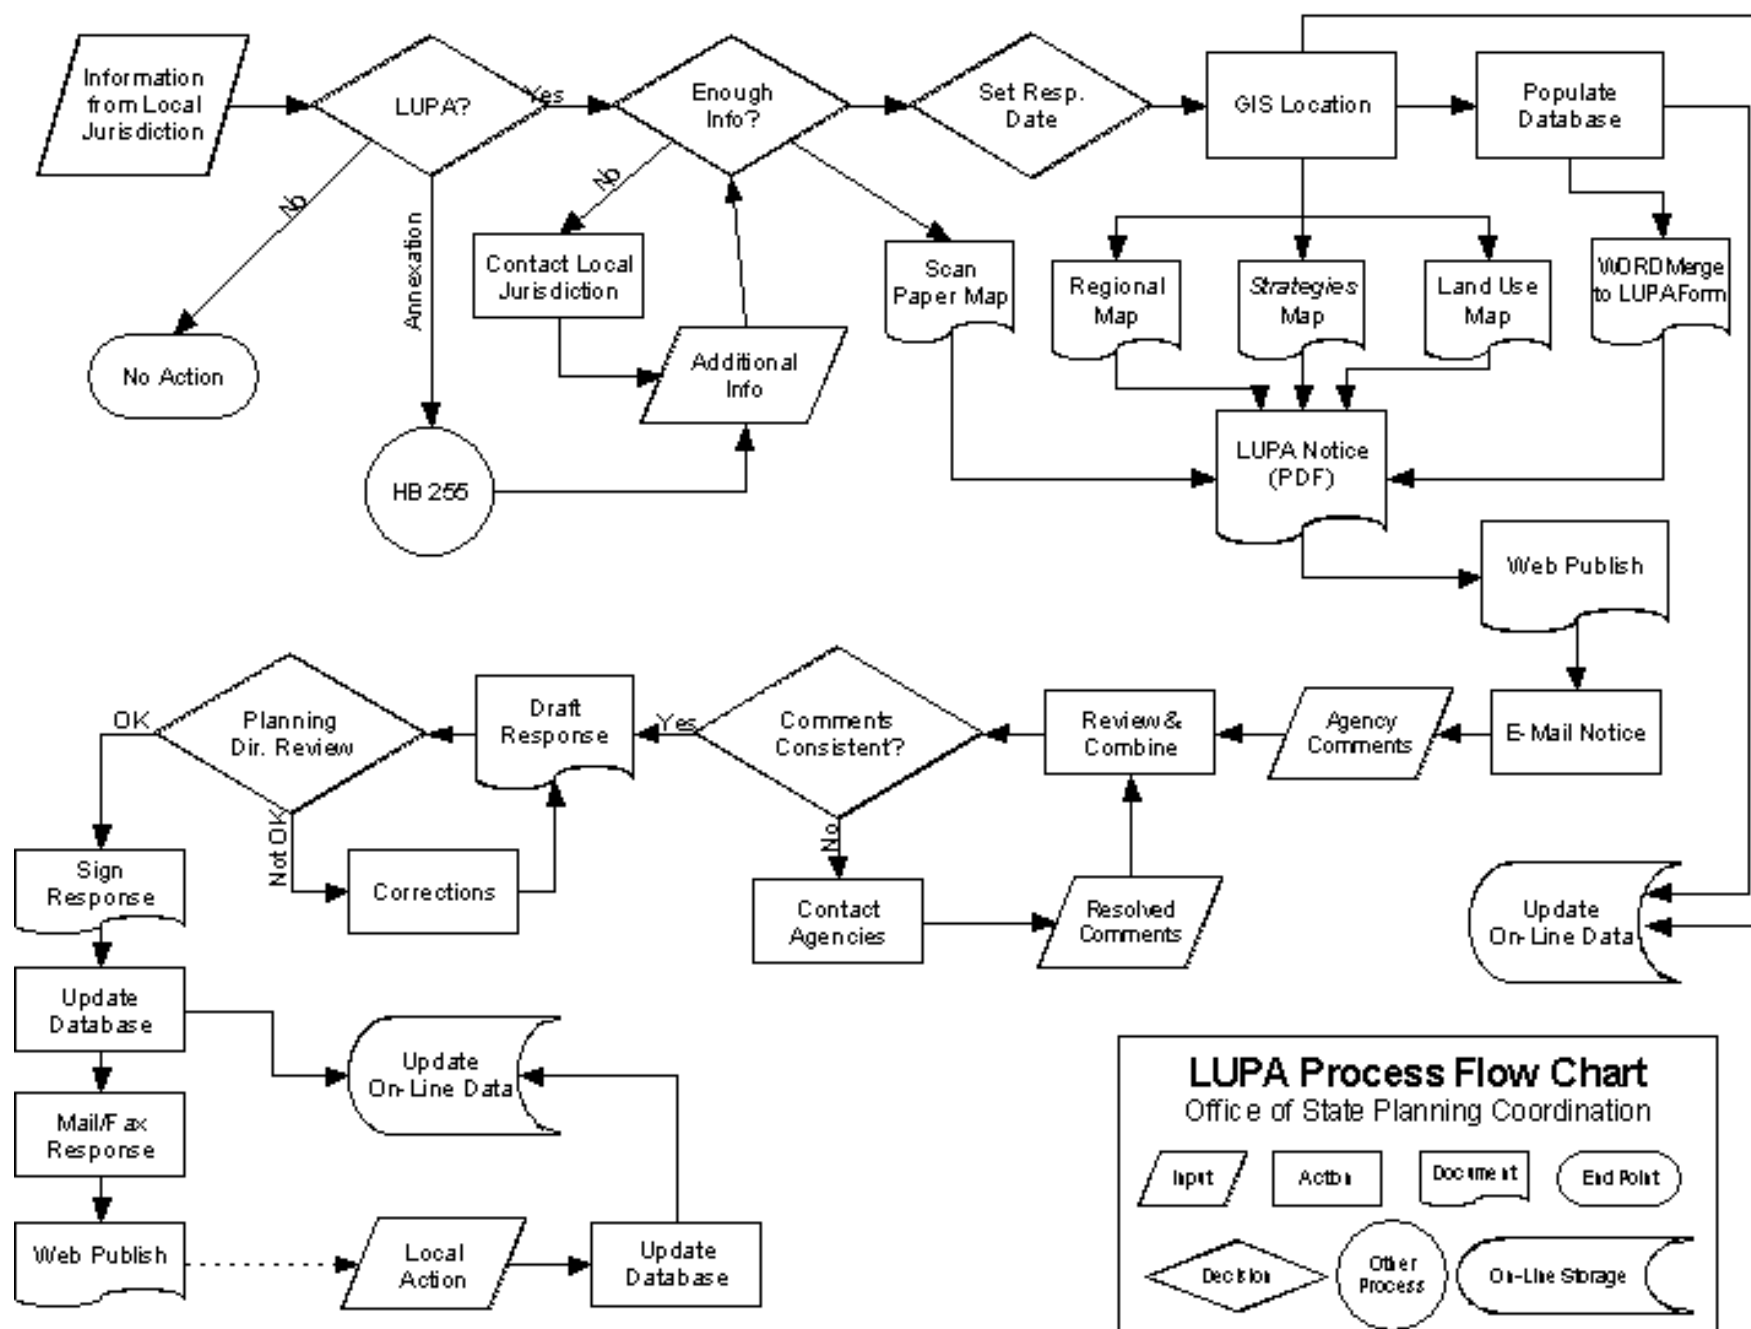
Information from Local Jurisdiction

LUPA?

Yes

No

Annexation

No Action

HB 255

Enough Info?

No

Contact Local Jurisdiction

Additional Info

Scan Paper Map

Set Resp. Date

GIS Location

Populate Database

Regional Map

Strategies Map

Land Use Map

WORD Merge to LUPA Form

LUPA Notice (PDF)

Web Publish

E-Mail Notice

Agency Comments

Review & Combine

Comments Consistent?

Yes

No

Draft Response

Planning Dir. Review

OK

Not OK

Corrections

Contact Agencies

Resolved Comments

Update On-Line Data

Sign Response

Update Database

Update On-Line Data

Mail/Fax Response

Web Publish

Local Action

Update Database

LUPA Process Flow Chart
Office of State Planning Coordination

Input

Action

Document

End Point

Decision

Other Process

On-Line Storage